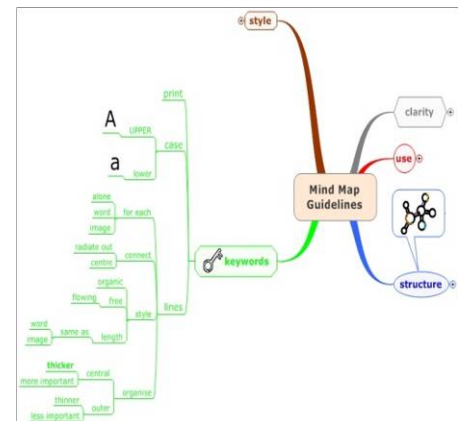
style

clarity

use

Mind Map Guidelines

structure

keywords

print

case

A

UPPER

a

lower

alone

word

for each

image

radiate out

connect

centre

lines

organic

flowing

free

style

word

same as

image

length

thicker

central

more important

organise

thinner

outer

less important